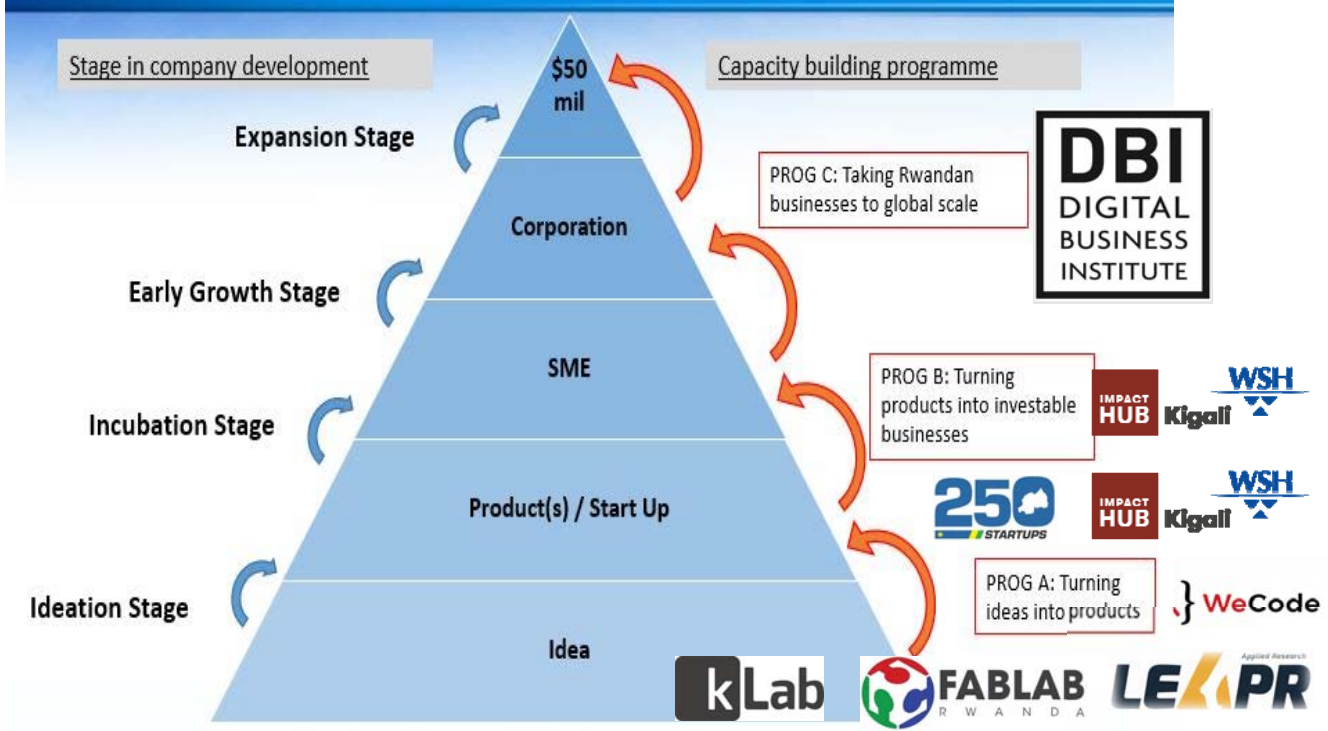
Stage in company development

Capacity building programme

$50 mil

Expansion Stage

Corporation

PROG C: Taking Rwandan businesses to global scale

DBI DIGITAL BUSINESS INSTITUTE

Early Growth Stage

SME

PROG B: Turning products into investable businesses

IMPACT HUB Kigali

WSH

Incubation Stage

Product(s) / Start Up

250 STARTUPS

IMPACT HUB Kigali

WSH

PROG A: Turning ideas into products

} WeCode

Ideation Stage

Idea

kLab

FABLAB RWANDA

Applied Research

LEAPR